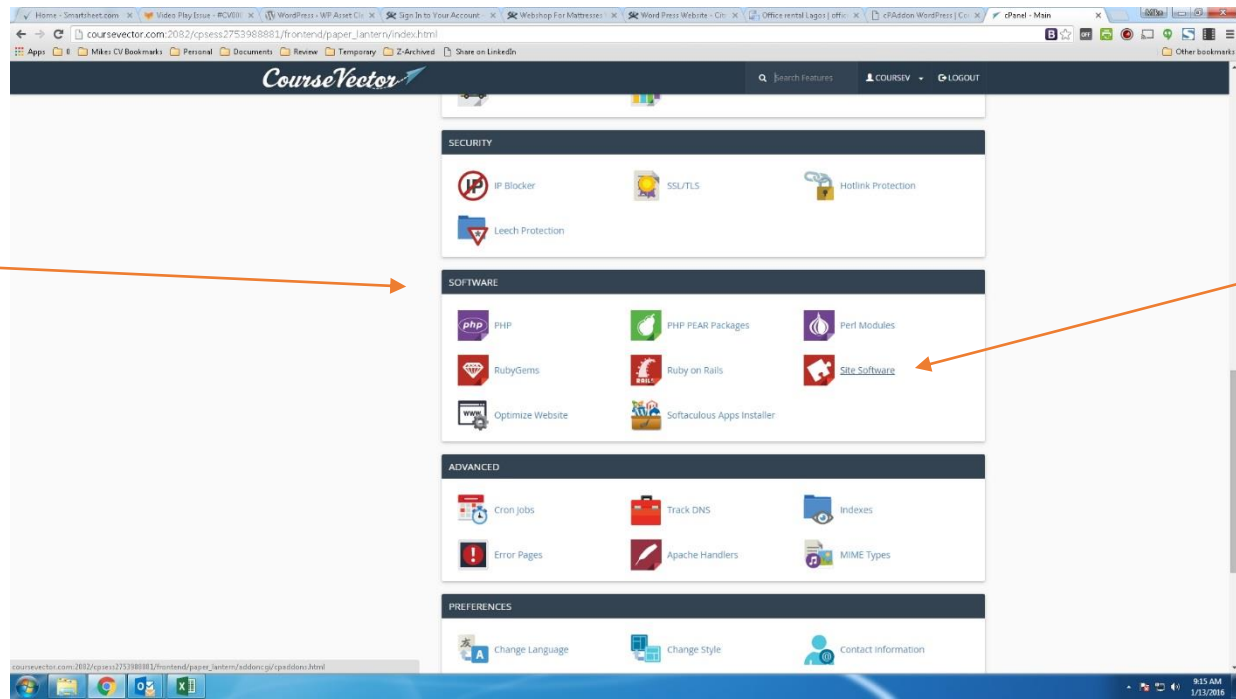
Home - Smartsheet.com | Video Play Issue - #CV00 | WordPress - WP Asset Cle | Sign In to Your Account | Webshop For Mattresses | Word Press Website - Cit | Office rental Lagos | offic | cPAddon WordPress | Co | cPanel - Main

coursevector.com:2082/cpsess2753988881/frontend/paper_lantern/index.html

Apps | 6 | Mikes CV Bookmarks | Personal | Documents | Review | Temporary | Z-Archived | Share on LinkedIn | Other bookmarks

CourseVector

Search Features | COURSEV | LOGOUT

SECURITY

IP Blocker | SSL/TLS | Hotlink Protection

Leech Protection

SOFTWARE

PHP | PHP PEAR Packages | Perl Modules

RubyGems | Ruby on Rails | Site Software

Optimize Website | Softaculous Apps Installer

ADVANCED

Cron Jobs | Track DNS | Indexes

Error Pages | Apache Handlers | MIME Types

PREFERENCES

Change Language | Change Style | Contact Information

coursevector.com:2082/cpsess2753988881/frontend/paper_lantern/addoncgi/cpaddons.html

9:15 AM
1/13/2016